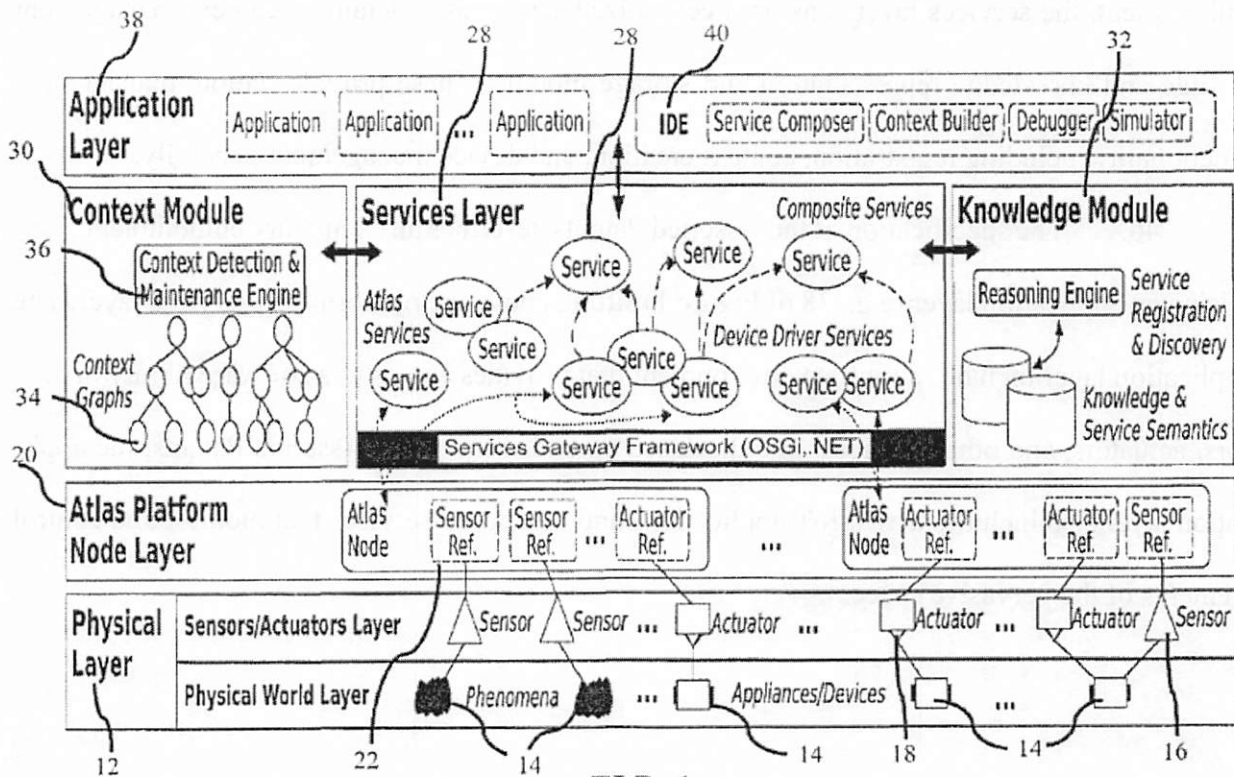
38

28

28

40

32

Application Layer

Application

Application

...

Application

IDE

Service Composer

Context Builder

Debugger

Simulator

30

Context Module

36

Context Detection & Maintenance Engine

Context Graphs

34

Services Layer

Composite Services

Service

Service

Service

Atlas Services

Service

Service

Service

Device Driver Services

Service

Service

Service

Service

Service

Service

Services Gateway Framework (OSGi,.NET)

Knowledge Module

Reasoning Engine

Service Registration & Discovery

Knowledge & Service Semantics

20

Atlas Platform Node Layer

Atlas Node

Sensor Ref.

Sensor Ref.

...

Actuator Ref.

...

Atlas Node

Actuator Ref.

...

Actuator Ref.

Sensor Ref.

Physical Layer

Sensors/Actuators Layer

Sensor

Sensor

...

Actuator

...

Actuator

...

Actuator

Sensor

Physical World Layer

Phenomena

...

Appliances/Devices

...

12

22

14

14

18

14

16